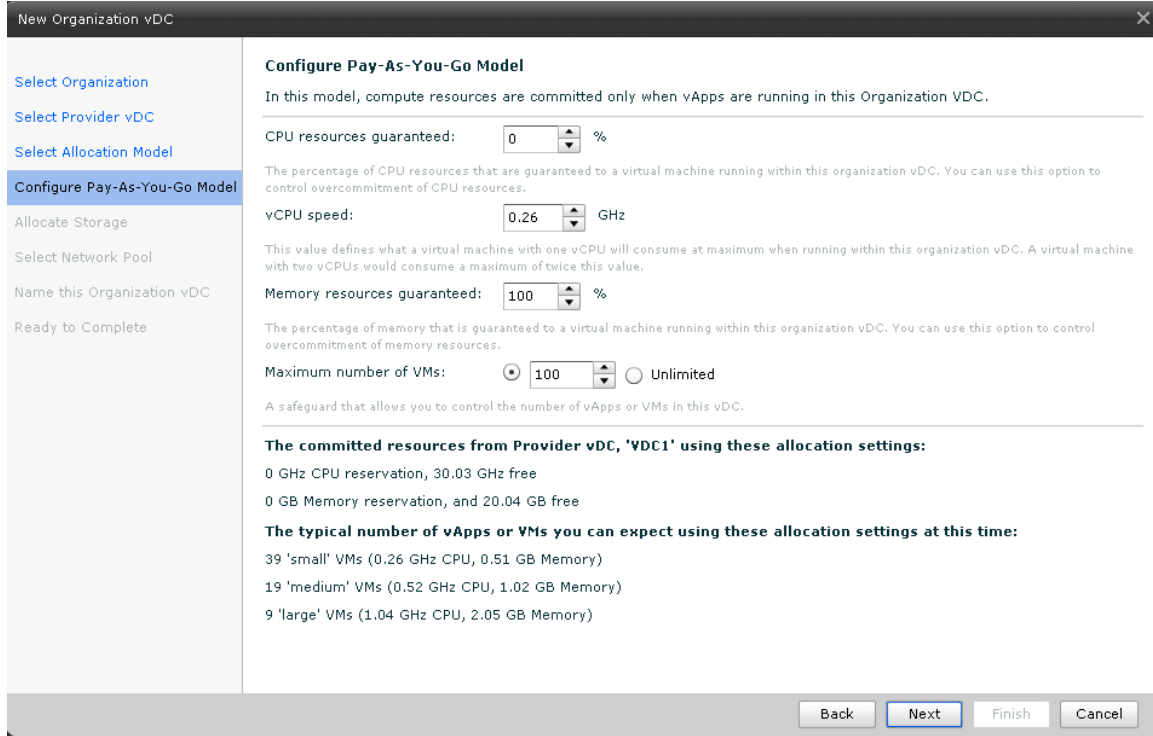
New Organization vDC

Select Organization
Select Provider vDC
Select Allocation Model
Configure Pay-As-You-Go Model
Allocate Storage
Select Network Pool
Name this Organization vDC
Ready to Complete

Configure Pay-As-You-Go Model

In this model, compute resources are committed only when vApps are running in this Organization VDC.

CPU resources guaranteed: 0 %

The percentage of CPU resources that are guaranteed to a virtual machine running within this organization vDC. You can use this option to control overcommitment of CPU resources.

vCPU speed: 0.26 GHz

This value defines what a virtual machine with one vCPU will consume at maximum when running within this organization vDC. A virtual machine with two vCPUs would consume a maximum of twice this value.

Memory resources guaranteed: 100 %

The percentage of memory that is guaranteed to a virtual machine running within this organization vDC. You can use this option to control overcommitment of memory resources.

Maximum number of VMs: 100 Unlimited

A safeguard that allows you to control the number of vApps or VMs in this vDC.

The committed resources from Provider vDC, 'VDC1' using these allocation settings:

0 GHz CPU reservation, 30.03 GHz free

0 GB Memory reservation, and 20.04 GB free

The typical number of vApps or VMs you can expect using these allocation settings at this time:

39 'small' VMs (0.26 GHz CPU, 0.51 GB Memory)

19 'medium' VMs (0.52 GHz CPU, 1.02 GB Memory)

9 'large' VMs (1.04 GHz CPU, 2.05 GB Memory)

Back Next Finish Cancel